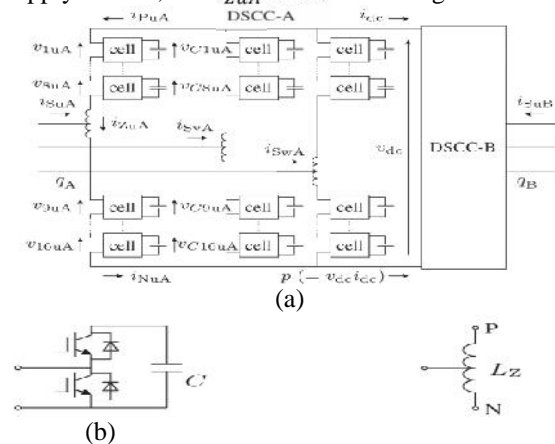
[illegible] $i_{zuA}$ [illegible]

$i_{PuA}$ DSCC-A $i_{dc}$

$v_{1uA}$ cell $v_{C1uA}$ cell cell

$v_{8uA}$ cell $v_{C8uA}$ cell cell

$i_{SuA}$ $i_{ZuA}$ $i_{SvA}$ $i_{SwA}$ $v_{dc}$ DSCC-B $i_{SuB}$

$q_A$ $q_B$

$v_{9uA}$ cell $v_{C9uA}$ cell cell

$v_{16uA}$ cell $v_{C16uA}$ cell cell

$i_{NuA}$ $p\ (=v_{dc}i_{dc})$

(a)

$C$

P

$L_Z$

N

(b)